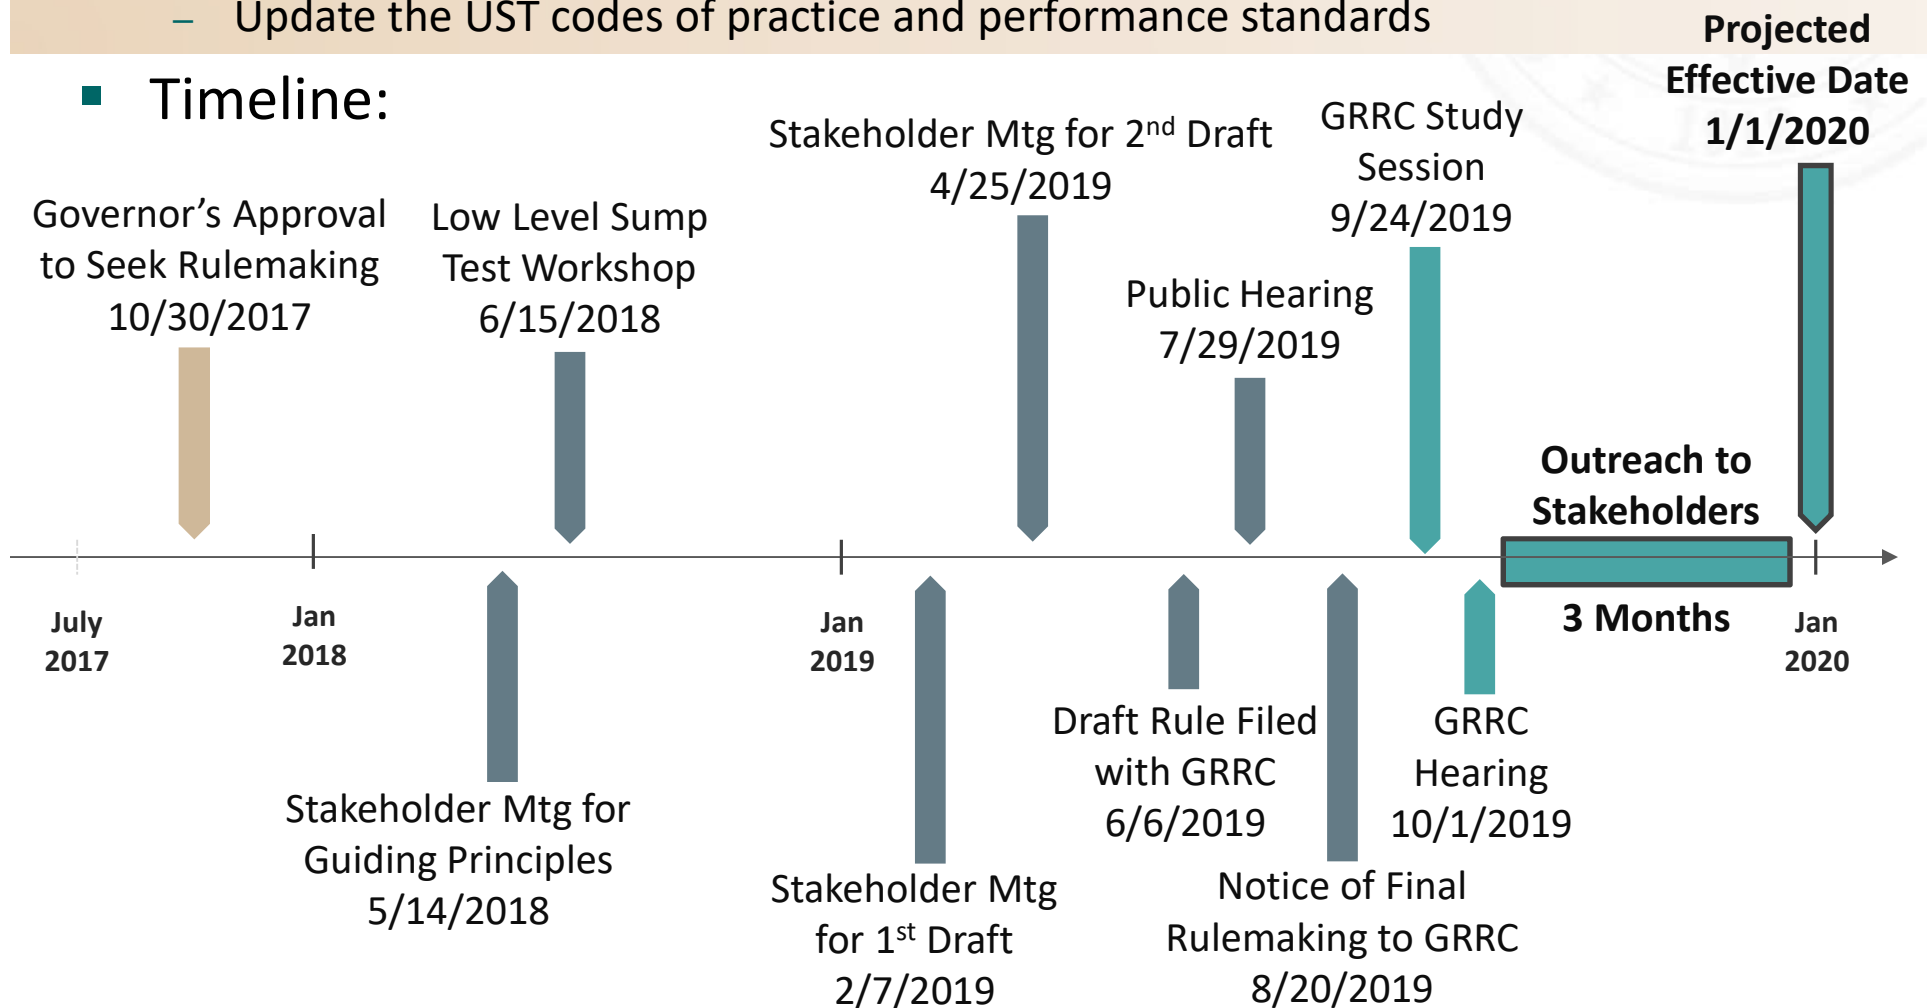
– Update the UST codes of practice and performance standards

Timeline:

Projected Effective Date 1/1/2020

Governor's Approval to Seek Rulemaking 10/30/2017

Low Level Sump Test Workshop 6/15/2018

Stakeholder Mtg for 2$^{nd}$ Draft 4/25/2019

Public Hearing 7/29/2019

GRRC Study Session 9/24/2019

Outreach to Stakeholders

3 Months

July 2017

Jan 2018

Jan 2019

Jan 2020

Stakeholder Mtg for Guiding Principles 5/14/2018

Stakeholder Mtg for 1$^{st}$ Draft 2/7/2019

Draft Rule Filed with GRRC 6/6/2019

Notice of Final Rulemaking to GRRC 8/20/2019

GRRC Hearing 10/1/2019